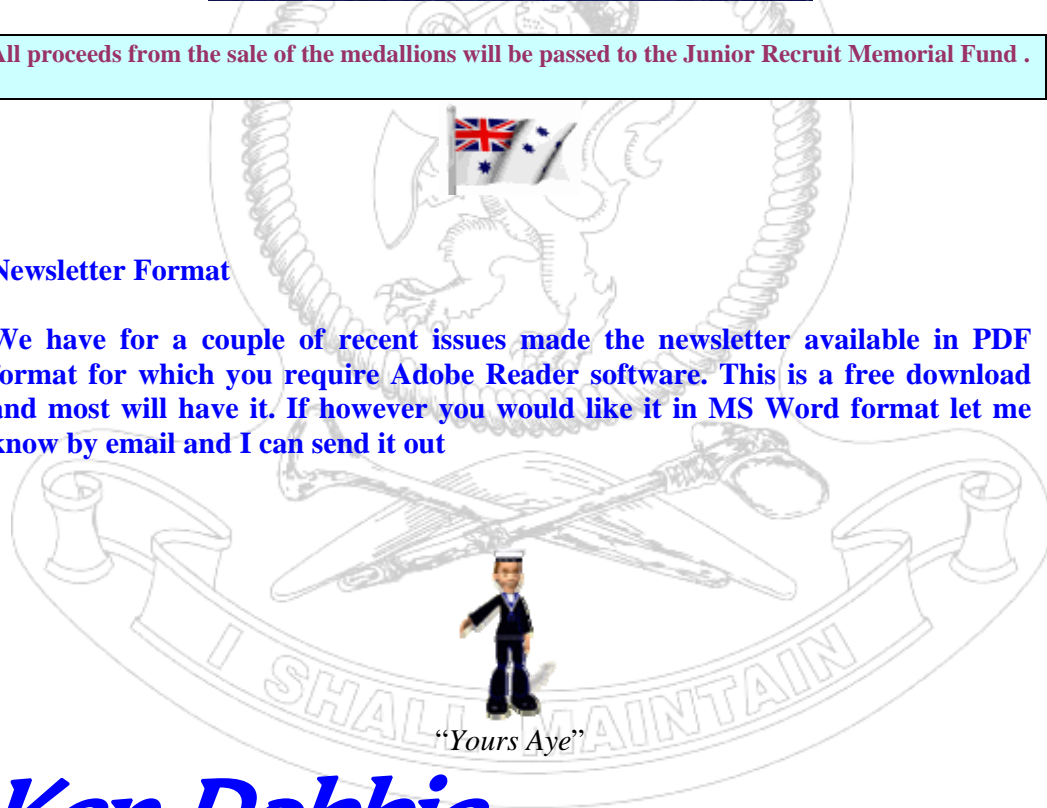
All proceeds from the sale of the medallions will be passed to the Junior Recruit Memorial Fund .

Newsletter Format

We have for a couple of recent issues made the newsletter available in PDF ormat for which you require Adobe Reader software. This is a free download and most will have it. If however you would like it in MS Word format let me know by email and I can send it out

I SHALL MAINTAIN

"Yours Aye"

Ken Dobbie